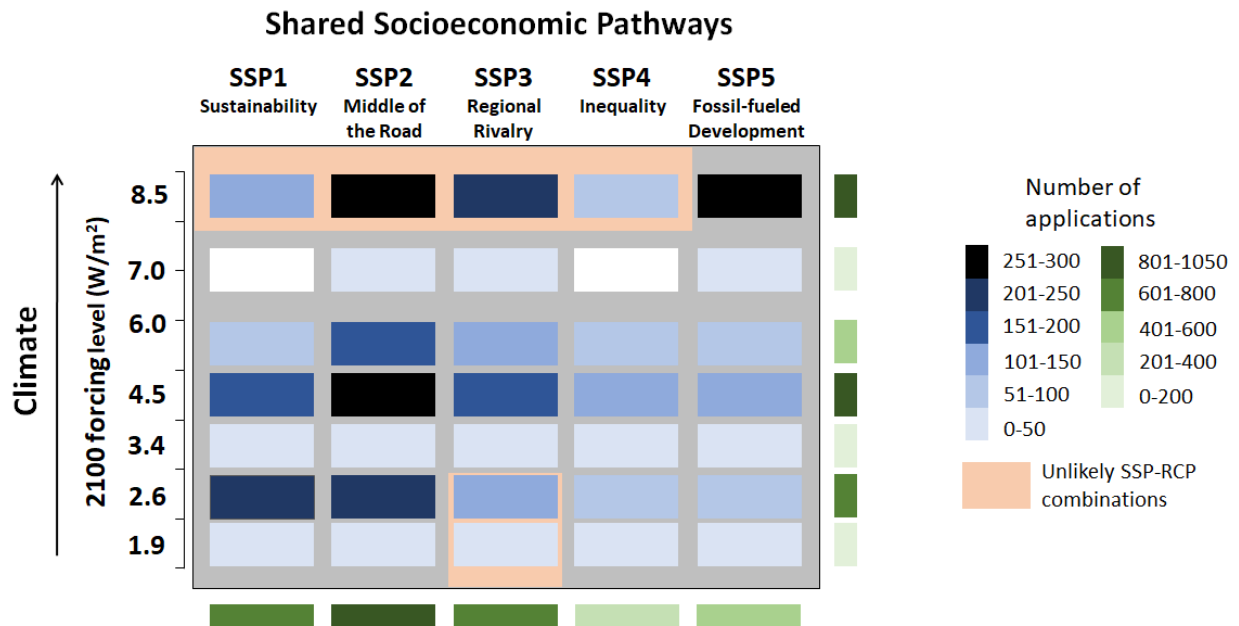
Shared Socioeconomic Pathways

SSP1 Sustainability

SSP2 Middle of the Road

SSP3 Regional Rivalry

SSP4 Inequality

SSP5 Fossil-fueled Development

Climate

2100 forcing level (W/m$^2$)

8.5
7.0
6.0
4.5
3.4
2.6
1.9

Number of applications

251-300
201-250
151-200
101-150
51-100
0-50

801-1050
601-800
401-600
201-400
0-200

Unlikely SSP-RCP combinations